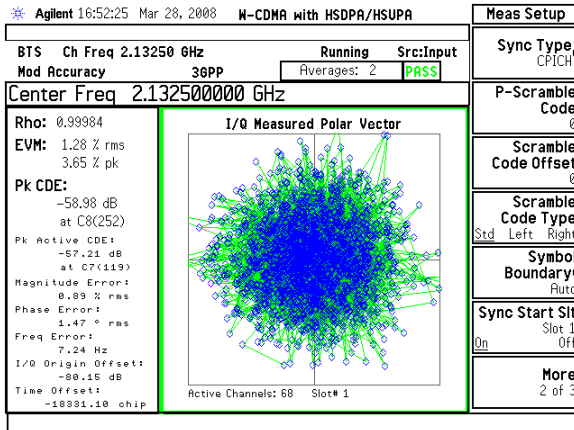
Agilent 16:52:25 Mar 28, 2008 W-CDMA with HSDPA/HSUPA

BTS Ch Freq 2.13250 GHz Running Src:Input
Mod Accuracy 3GPP Averages: 2 PASS

Center Freq 2.132500000 GHz

Rho: 0.99984
EVM: 1.28 % rms
3.65 % pk
Pk CDE:
-58.98 dB
at C8(252)
Pk Active CDE:
-57.21 dB
at C7(119)
Magnitude Error:
0.89 % rms
Phase Error:
1.47 ° rms
Freq Error:
7.24 Hz
I/Q Origin Offset:
-80.15 dB
Time Offset:
-18331.10 chip

I/Q Measured Polar Vector

Active Channels: 68 Slot# 1

Meas Setup

Sync Type
CPICH

P-Scramble
Code
0

Scramble
Code Offset
0

Scramble
Code Type
Std Left Right

Symbol
Boundary
Auto

Sync Start Slt
Slot 1
On Off

More
2 of 3